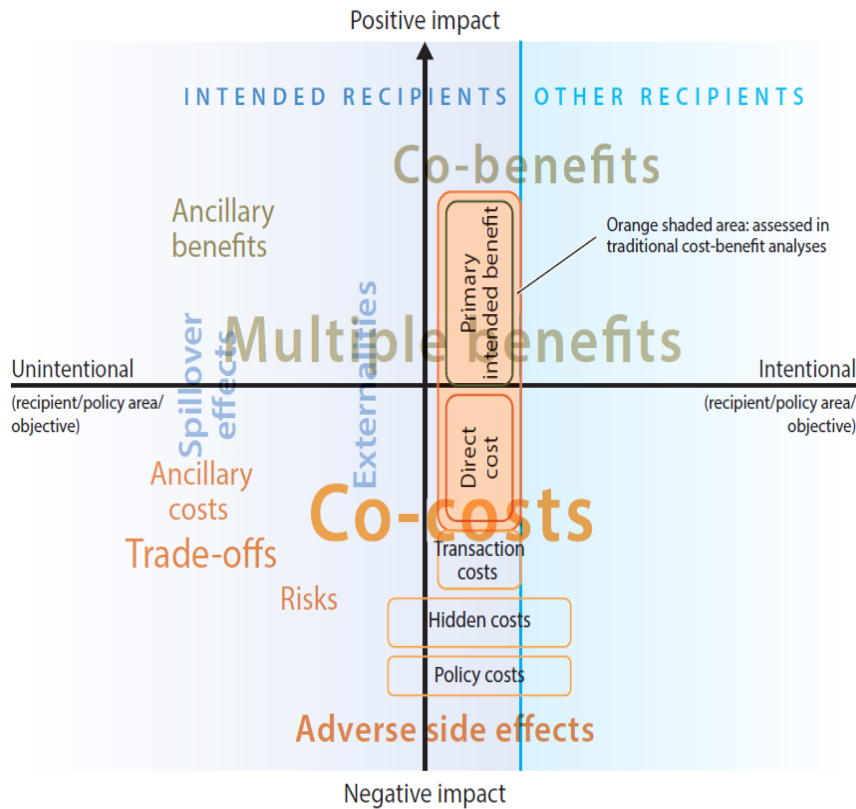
Positive impact

INTENDED RECIPIENTS | OTHER RECIPIENTS

Co-benefits

Ancillary benefits

Orange shaded area: assessed in traditional cost-benefit analyses

Primary intended benefit

Multiple benefits

Spillover effects

Externalities

Unintentional
(recipient/policy area/ objective)

Intentional
(recipient/policy area/ objective)

Direct cost

Ancillary costs

Co-costs

Trade-offs

Transaction costs

Risks

Hidden costs

Policy costs

Adverse side effects

Negative impact